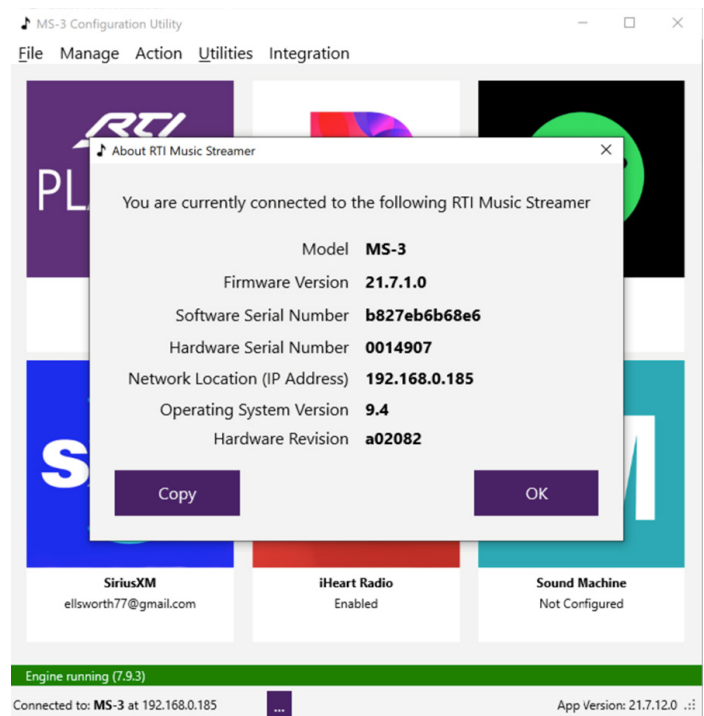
MS-3 Configuration Utility

File Manage Action Utilities Integration

PL

About RTI Music Streamer

You are currently connected to the following RTI Music Streamer

| | |
|---|---|
| Model | MS-3 |
| Firmware Version | 21.7.1.0 |
| Software Serial Number | b827eb6b68e6 |
| Hardware Serial Number | 0014907 |
| Network Location (IP Address) | 192.168.0.185 |
| Operating System Version | 9.4 |
| Hardware Revision | a02082 |

Copy

OK

SiriusXM
ellsworth77@gmail.com

iHeart Radio
Enabled

Sound Machine
Not Configured

Engine running (7.9.3)

Connected to: MS-3 at 192.168.0.185

...

App Version: 21.7.12.0